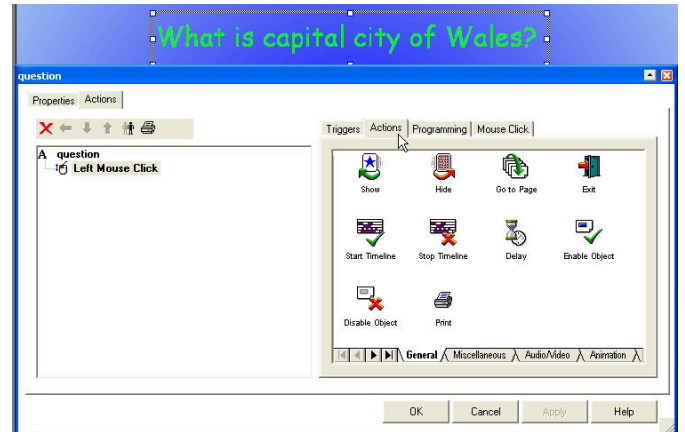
What is capital city of Wales?

question

Properties | Actions

A question
Left Mouse Click

Triggers | Actions | Programming | Mouse Click

Show
Hide
Go to Page
Exit
Start Timeline
Stop Timeline
Delay
Enable Object
Disable Object
Print

General | Miscellaneous | Audio/Video | Animation

OK | Cancel | Apply | Help